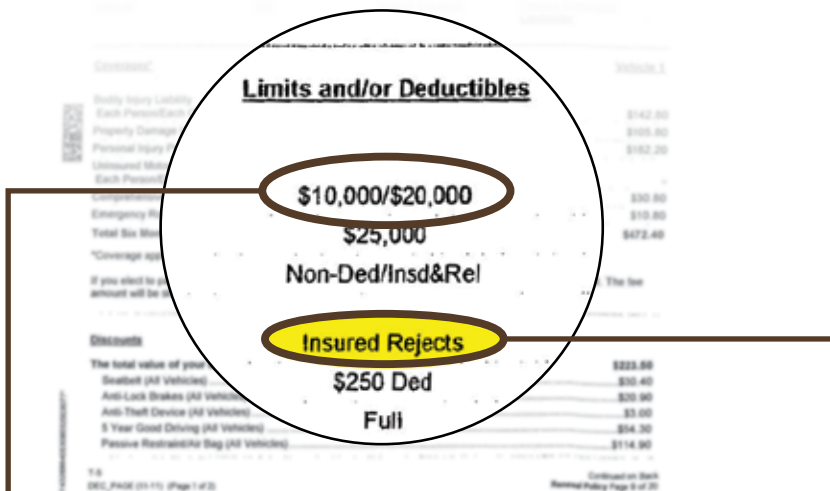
Limits and/or Deductibles

$10,000/$20,000

$25,000

Non-Ded/Insd&Rel

Insured Rejects

$250 Ded

Full

Coverages

Vehicle 1

Bodily Injury Liability
Each Person/Each

Property Damage

Personal Injury

Uninsured Motor
Each Person

Comprehensive

Emergency R

Total Six Mo

*Coverage app

If you elect to p
amount will be s

The fee

$142.80

$105.80

$182.20

$30.80

$10.80

$472.40

Discounts

The total value of your

Seatbelt (All Vehicles)

Anti-Lock Brakes (All Vehicles)

Anti-Theft Device (All Vehicles)

5 Year Good Driving (All Vehicles)

Passive Restraint/Air Bag (All Vehicles)

$223.50

$30.40

$20.90

$3.00

$54.30

$114.90

DEC_PAGE (01-11) (Page 1 of 2)

Continued on Back

Renewal Policy Page 8 of 20